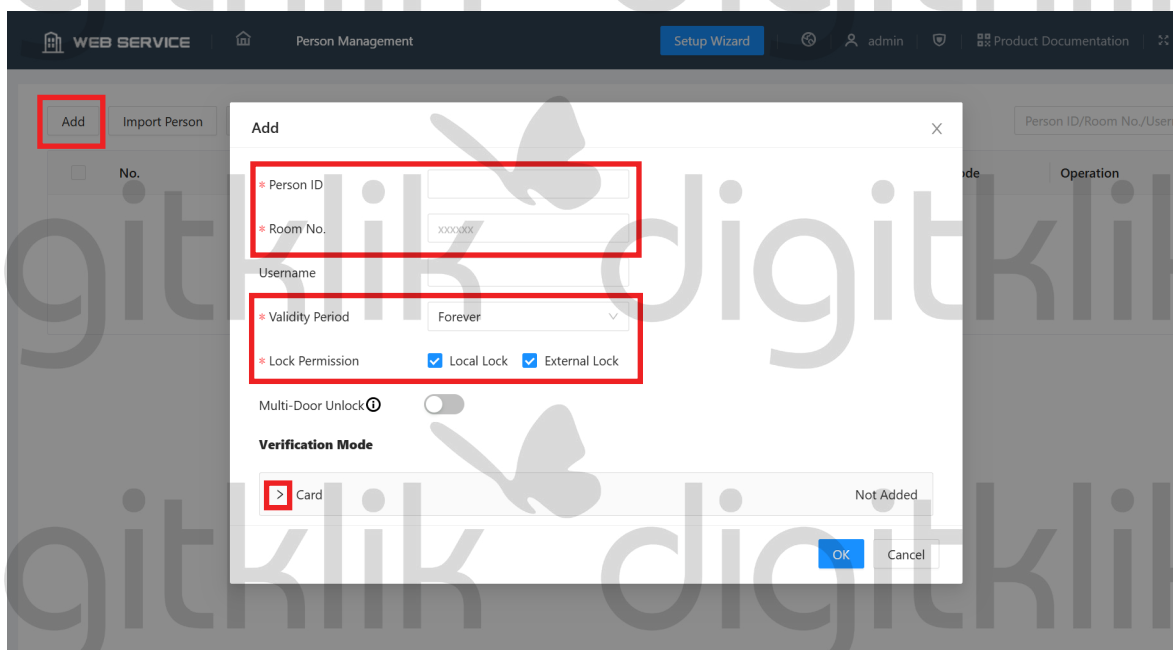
WEB SERVICE
Person Management
Setup Wizard
admin
Product Documentation

Add
Import Person
Person ID/Room No./User
No.
ode
Operation

Add
Person ID
Room No.
xxxxxx
Username
Validity Period
Forever
Lock Permission
Local Lock
External Lock
Multi-Door Unlock
Verification Mode
Card
Not Added
OK
Cancel

gitklik digitklik
gitklik digitklik